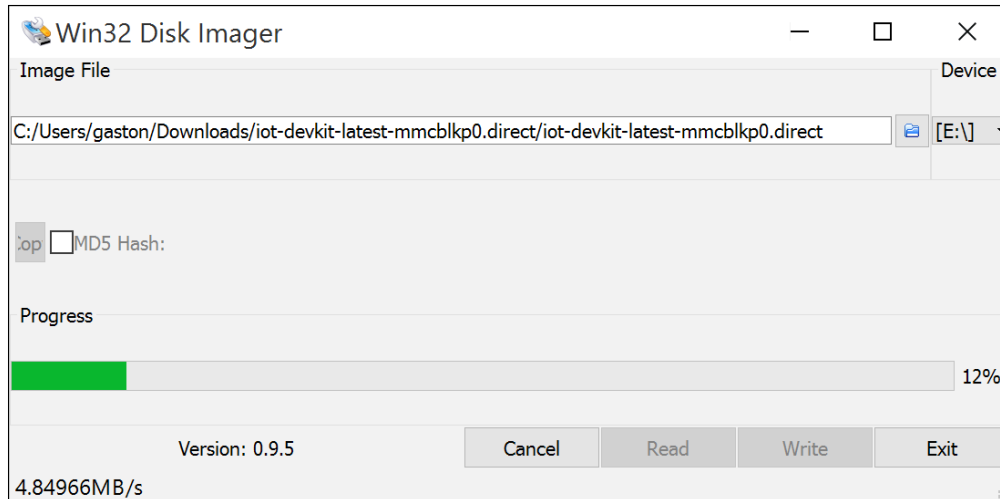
Win32 Disk Imager

Image File

Device

C:/Users/gaston/Downloads/iot-devkit-latest-mmcblkp0.direct/iot-devkit-latest-mmcblkp0.direct

[E:\]

Cop

MD5 Hash:

Progress

12%

Version: 0.9.5

Cancel

Read

Write

Exit

4.84966MB/s